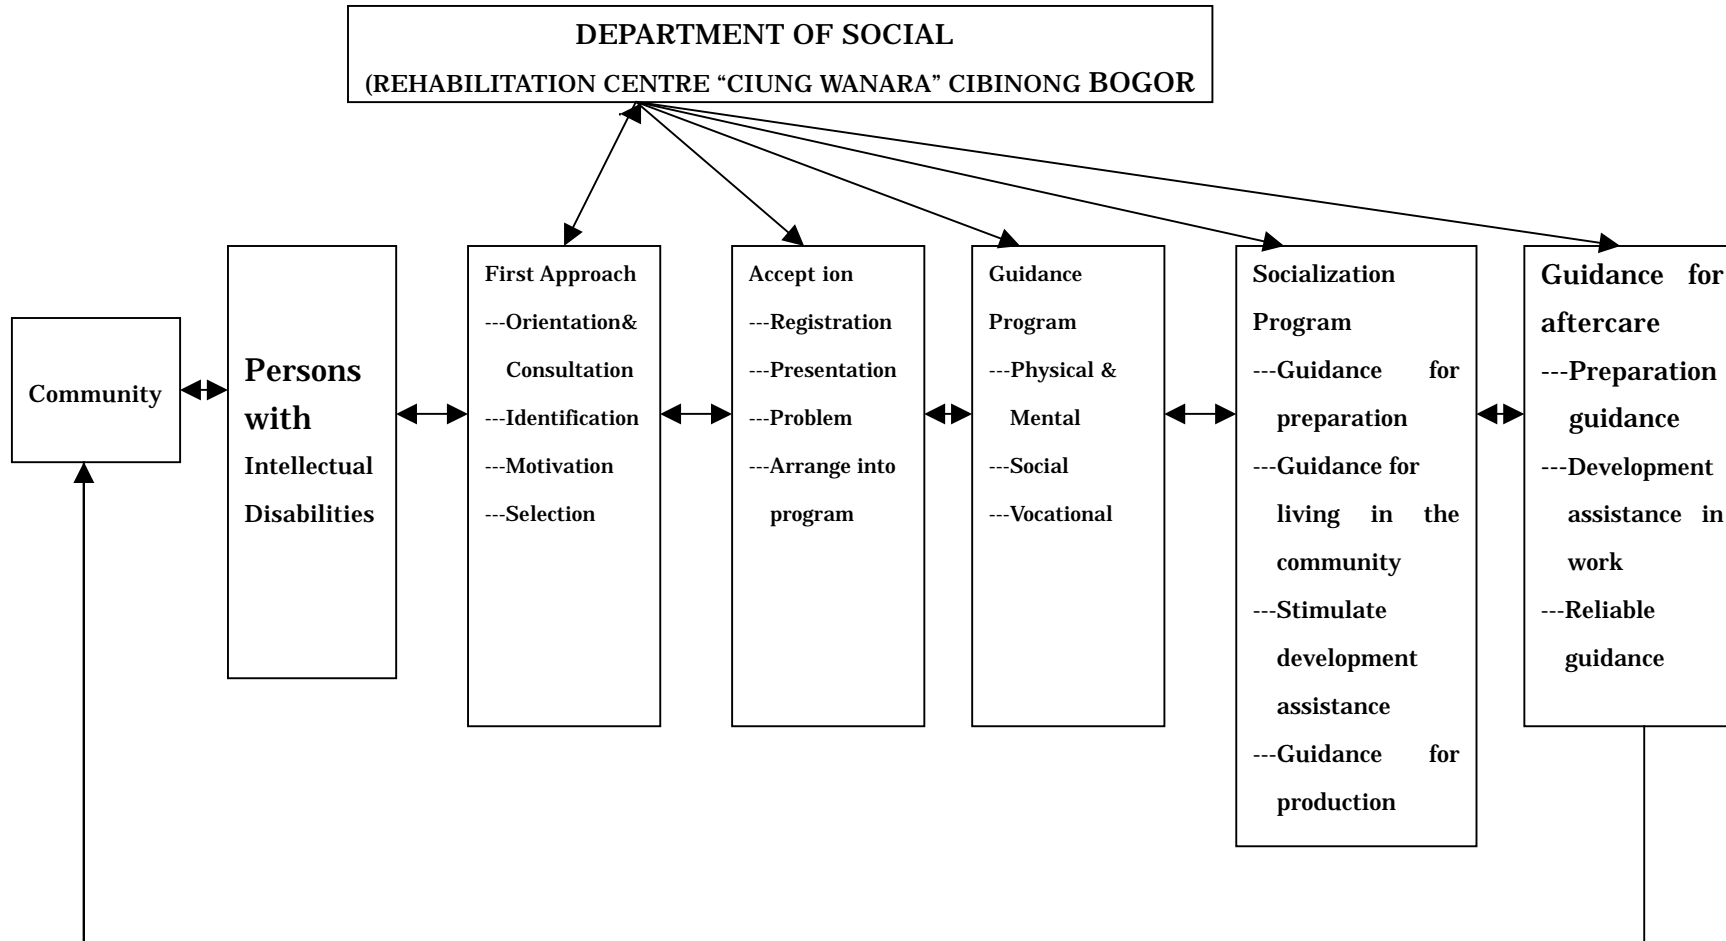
DEPARTMENT OF SOCIAL
(REHABILITATION CENTRE "CIUNG WANARA" CIBINONG BOGOR

Community

Persons with Intellectual Disabilities

First Approach
---Orientation& Consultation
---Identification
---Motivation
---Selection

Accept ion
---Registration
---Presentation
---Problem
---Arrange into program

Guidance Program
---Physical & Mental
---Social
---Vocational

Socialization Program
---Guidance for preparation
---Guidance for living in the community
---Stimulate development assistance
---Guidance for production

Guidance for aftercare
---Preparation guidance
---Development assistance in work
---Reliable guidance